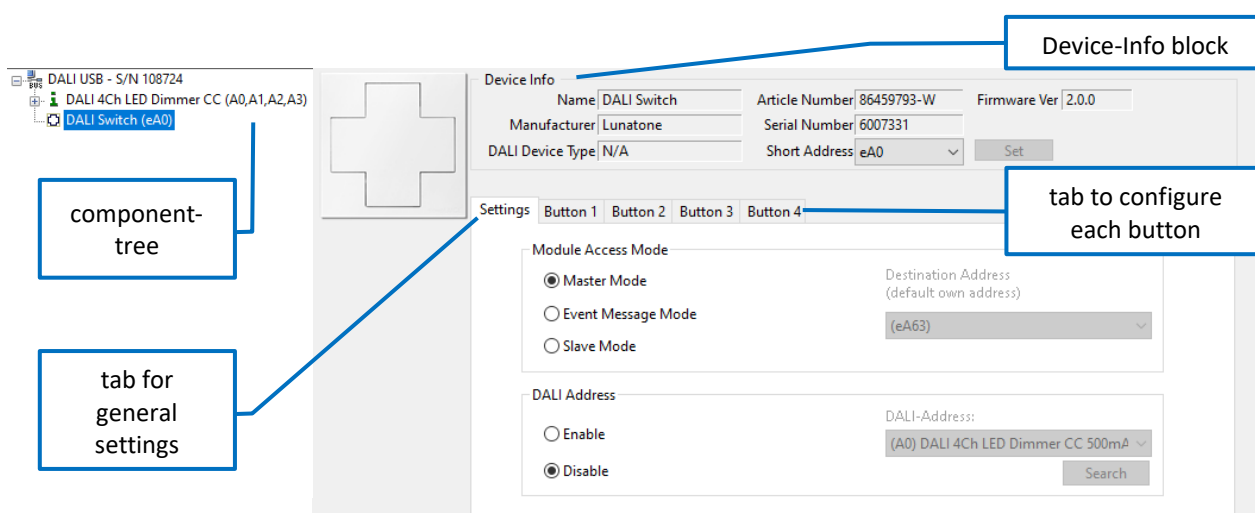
DALI USB - S/N 108724
DALI 4Ch LED Dimmer CC (A0,A1,A2,A3)
DALI Switch (eA0)

component-tree

tab for general settings

Device-Info block

Device Info
Name DALI Switch
Manufacturer Lunatone
DALI Device Type N/A
Article Number 86459793-W
Serial Number 6007331
Short Address eA0
Set
Firmware Ver 2.0.0

tab to configure each button

Settings | Button 1 | Button 2 | Button 3 | Button 4

Module Access Mode
Master Mode
Event Message Mode
Slave Mode
Destination Address (default own address)
(eA63)

DALI Address
Enable
Disable
DALI-Address:
(A0) DALI 4Ch LED Dimmer CC 500mA
Search